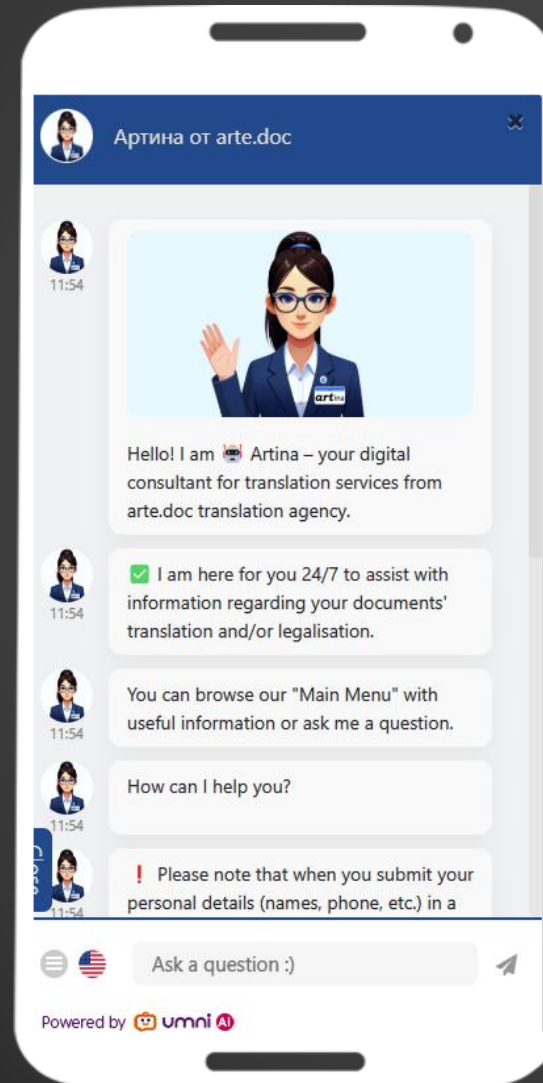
Артина от arte.doc

11:54

art

Hello! I am 🤖 Artina – your digital consultant for translation services from arte.doc translation agency.

11:54

✅ I am here for you 24/7 to assist with information regarding your documents' translation and/or legalisation.

11:54

You can browse our "Main Menu" with useful information or ask me a question.

11:54

How can I help you?

11:54

Clos

11:54

❗ Please note that when you submit your personal details (names, phone, etc.) in a

Ask a question :)

Powered by umni AI